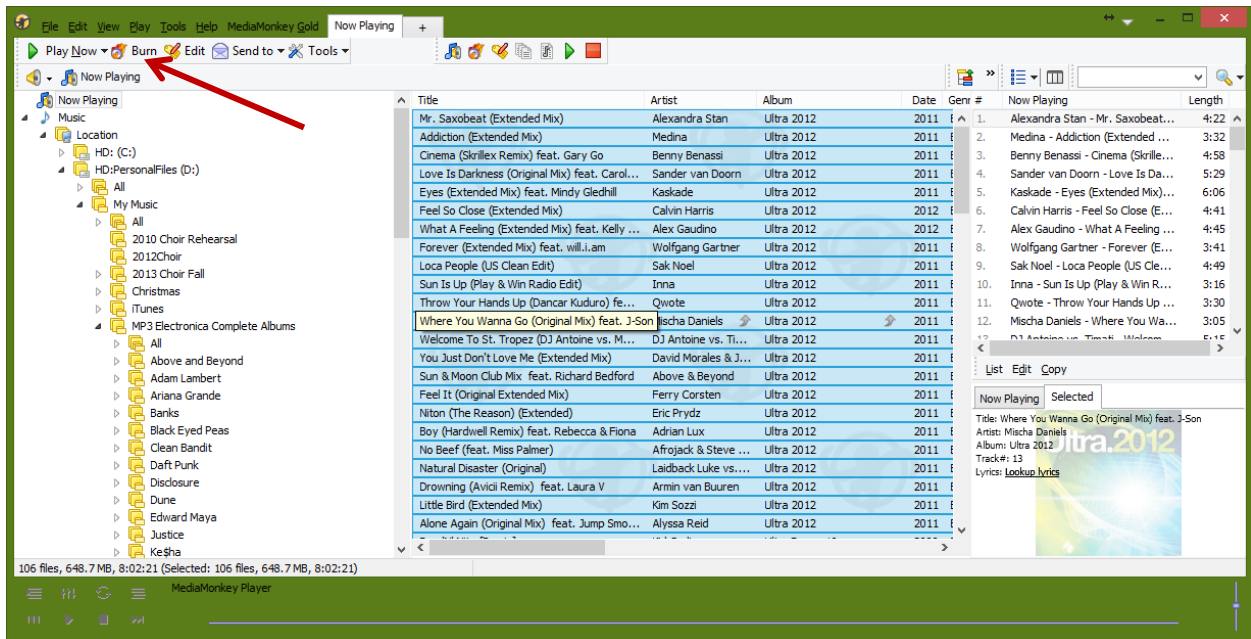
File Edit View Play Tools Help MediaMonkey Gold Now Playing +

Play Now Burn Edit Send to Tools

Now Playing

Now Playing
Music
Location
HD: (C:)
HD:PersonalFiles (D:)
All
My Music
All
2010 Choir Rehearsal
2012Choir
2013 Choir Fall
Christmas
iTunes
MP3 Electronica Complete Albums
All
Above and Beyond
Adam Lambert
Ariana Grande
Banks
Black Eyed Peas
Clean Bandit
Daft Punk
Disclosure
Dune
Edward Maya
Justice
Ke$ha

| Title | Artist | Album | Date | Genr |
|---|---|---|---|---|
| Mr. Saxobeat (Extended Mix) | Alexandra Stan | Ultra 2012 | 2011 | E |
| Addiction (Extended Mix) | Medina | Ultra 2012 | 2011 | E |
| Cinema (Skrillex Remix) feat. Gary Go | Benny Benassi | Ultra 2012 | 2011 | E |
| Love Is Darkness (Original Mix) feat. Carol... | Sander van Doorn | Ultra 2012 | 2011 | E |
| Eyes (Extended Mix) feat. Mindy Gledhill | Kaskade | Ultra 2012 | 2011 | E |
| Feel So Close (Extended Mix) | Calvin Harris | Ultra 2012 | 2012 | E |
| What A Feeling (Extended Mix) feat. Kelly ... | Alex Gaudino | Ultra 2012 | 2011 | E |
| Forever (Extended Mix) feat. will.i.am | Wolfgang Gartner | Ultra 2012 | 2011 | E |
| Loca People (US Clean Edit) | Sak Noel | Ultra 2012 | 2011 | E |
| Sun Is Up (Play & Win Radio Edit) | Inna | Ultra 2012 | 2011 | E |
| Throw Your Hands Up (Dancar Kuduro) fe... | Qwote | Ultra 2012 | 2011 | E |
| Where You Wanna Go (Original Mix) feat. J-Son | Mischa Daniels | Ultra 2012 | 2011 | E |
| Welcome To St. Tropez (DJ Antoine vs. M... | DJ Antoine vs. Ti... | Ultra 2012 | 2011 | E |
| You Just Don't Love Me (Extended Mix) | David Morales & J... | Ultra 2012 | 2011 | E |
| Sun & Moon Club Mix feat. Richard Bedford | Above & Beyond | Ultra 2012 | 2011 | E |
| Feel It (Original Extended Mix) | Ferry Corsten | Ultra 2012 | 2011 | E |
| Niton (The Reason) (Extended) | Eric Prydz | Ultra 2012 | 2011 | E |
| Boy (Hardwell Remix) feat. Rebecca & Fiona | Adrian Lux | Ultra 2012 | 2011 | E |
| No Beef (feat. Miss Palmer) | Afrojack & Steve ... | Ultra 2012 | 2011 | E |
| Natural Disaster (Original) | Laidback Luke vs.... | Ultra 2012 | 2011 | E |
| Drowning (Avicii Remix) feat. Laura V | Armin van Buuren | Ultra 2012 | 2011 | E |
| Little Bird (Extended Mix) | Kim Sozzi | Ultra 2012 | 2011 | E |
| Alone Again (Original Mix) feat. Jump Smo... | Alyssa Reid | Ultra 2012 | 2011 | E |

| # | Now Playing | Length |
|---|---|---|
| 1. | Alexandra Stan - Mr. Saxobeat... | 4:22 |
| 2. | Medina - Addiction (Extended ... | 3:32 |
| 3. | Benny Benassi - Cinema (Skrille... | 4:58 |
| 4. | Sander van Doorn - Love Is Da... | 5:29 |
| 5. | Kaskade - Eyes (Extended Mix)... | 6:06 |
| 6. | Calvin Harris - Feel So Close (E... | 4:41 |
| 7. | Alex Gaudino - What A Feeling ... | 4:45 |
| 8. | Wolfgang Gartner - Forever (E... | 3:41 |
| 9. | Sak Noel - Loca People (US Cle... | 4:49 |
| 10. | Inna - Sun Is Up (Play & Win R... | 3:16 |
| 11. | Qwote - Throw Your Hands Up ... | 3:30 |
| 12. | Mischa Daniels - Where You Wa... | 3:05 |

List Edit Copy

Now Playing Selected

Title: Where You Wanna Go (Original Mix) feat. J-Son
Artist: Mischa Daniels
Album: Ultra 2012
Track#: 13
Lyrics: Lookup lyrics

Ultra.2012

106 files, 648.7 MB, 8:02:21 (Selected: 106 files, 648.7 MB, 8:02:21)

MediaMonkey Player